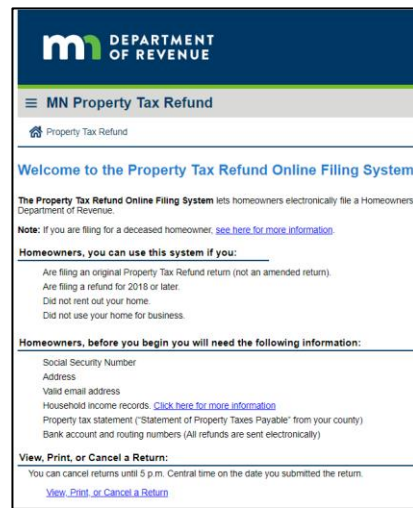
mn DEPARTMENT OF REVENUE

≡ MN Property Tax Refund

Property Tax Refund

Welcome to the Property Tax Refund Online Filing System

The Property Tax Refund Online Filing System lets homeowners electronically file a Homeowners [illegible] Department of Revenue.

Note: If you are filing for a deceased homeowner, see here for more information.

Homeowners, you can use this system if you:

Are filing an original Property Tax Refund return (not an amended return).

Are filing a refund for 2018 or later.

Did not rent out your home.

Did not use your home for business.

Homeowners, before you begin you will need the following information:

Social Security Number

Address

Valid email address

Household income records. Click here for more information

Property tax statement ("Statement of Property Taxes Payable" from your county)

Bank account and routing numbers (All refunds are sent electronically)

View, Print, or Cancel a Return:

You can cancel returns until 5 p.m. Central time on the date you submitted the return.

View, Print, or Cancel a Return